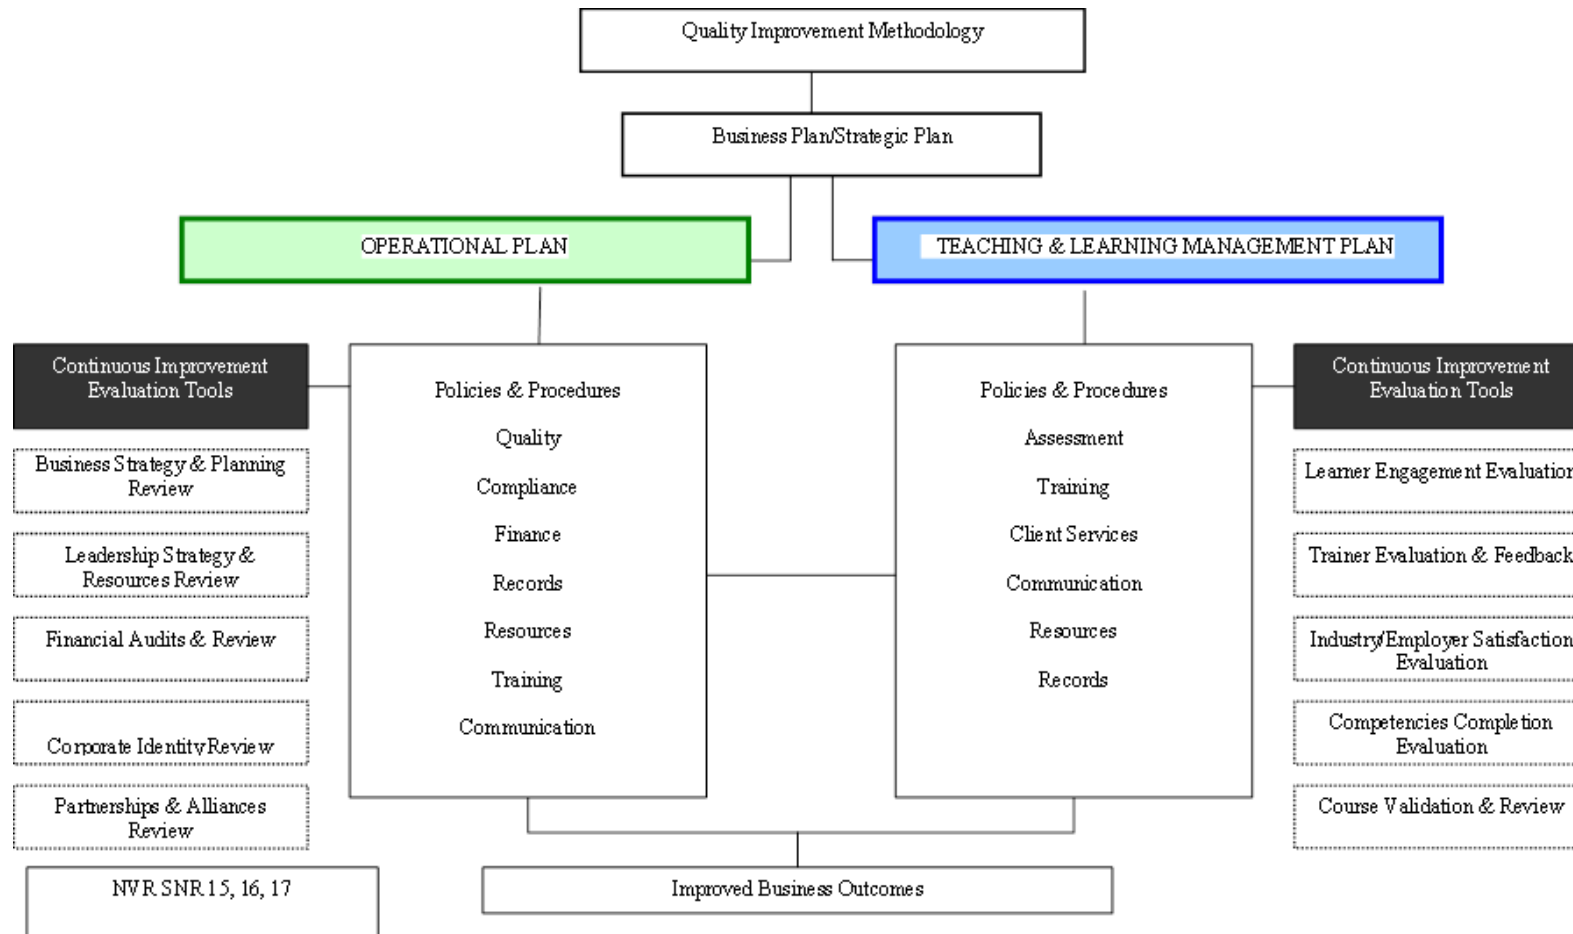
Quality Improvement Methodology

Business Plan/Strategic Plan

OPERATIONAL PLAN

TEACHING & LEARNING MANAGEMENT PLAN

Continuous Improvement Evaluation Tools

Business Strategy & Planning Review

Leadership Strategy & Resources Review

Financial Audits & Review

Corporate Identity Review

Partnerships & Alliances Review

NVR SNR 15, 16, 17

Policies & Procedures

Quality

Compliance

Finance

Records

Resources

Training

Communication

Policies & Procedures

Assessment

Training

Client Services

Communication

Resources

Records

Continuous Improvement Evaluation Tools

Learner Engagement Evaluation

Trainer Evaluation & Feedback

Industry/Employer Satisfaction Evaluation

Competencies Completion Evaluation

Course Validation & Review

Improved Business Outcomes